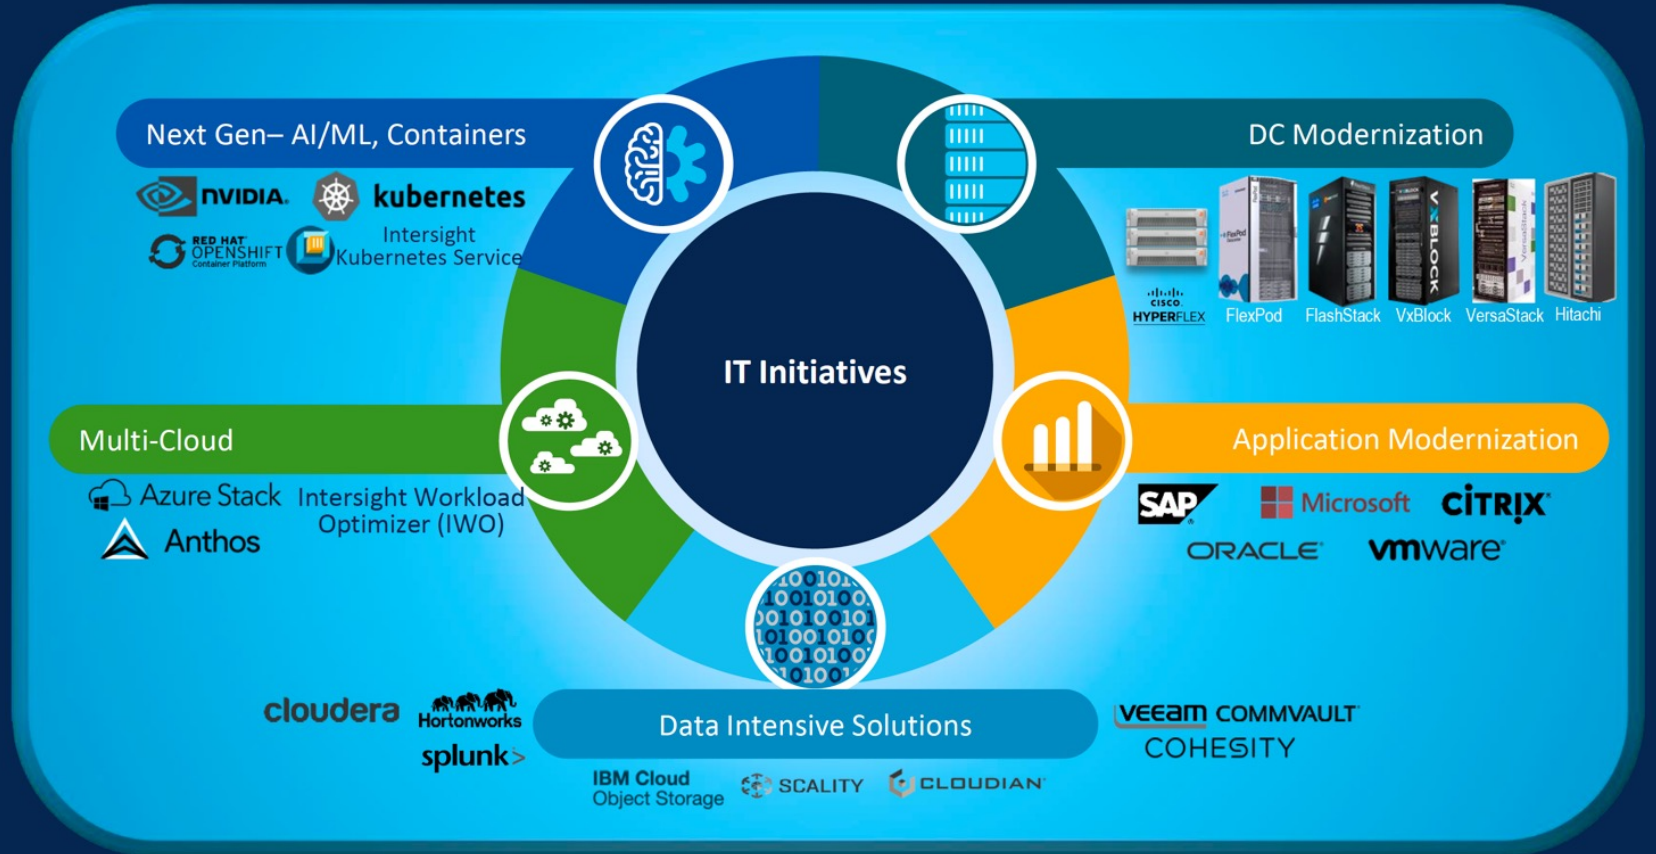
Next Gen– AI/ML, Containers

NVIDIA. kubernetes

RED HAT OPENSHIFT Container Platform

Intersight Kubernetes Service

DC Modernization

CISCO HYPERFLEX

FlexPod

FlashStack

VxBlock

VersaStack

Hitachi

IT Initiatives

Multi-Cloud

Azure Stack

Anthos

Intersight Workload Optimizer (IWO)

Application Modernization

SAP

Microsoft

CITRIX

ORACLE

vmware

cloudera

Hortonworks

splunk>

Data Intensive Solutions

IBM Cloud Object Storage

SCALITY

CLOUDIAN

VEEAM COMMVAULT

COHESITY